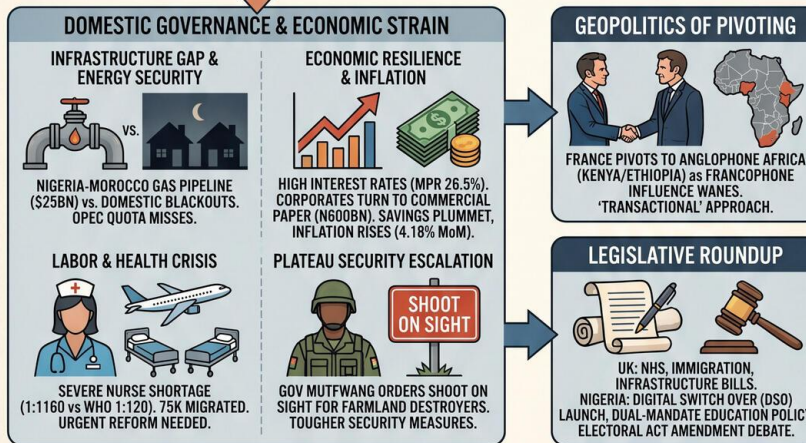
DOMESTIC GOVERNANCE & ECONOMIC STRAIN

INFRASTRUCTURE GAP & ENERGY SECURITY

VS.

NIGERIA-MOROCCO GAS PIPELINE ($25BN) VS. DOMESTIC BLACKOUTS. OPEC QUOTA MISSES.

ECONOMIC RESILIENCE & INFLATION

HIGH INTEREST RATES (MPR 26.5%). CORPORATES TURN TO COMMERCIAL PAPER (N600BN). SAVINGS PLUMMET, INFLATION RISES (4.18% MoM).

LABOR & HEALTH CRISIS

SEVERE NURSE SHORTAGE (1:1160 vs WHO 1:120). 75K MIGRATED. URGENT REFORM NEEDED.

PLATEAU SECURITY ESCALATION

SHOOT ON SIGHT

GOV MUTFWANG ORDERS SHOOT ON SIGHT FOR FARMLAND DESTROYERS. TOUGHER SECURITY MEASURES.

GEOPOLITICS OF PIVOTING

FRANCE PIVOTS TO ANGLOPHONE AFRICA (KENYA/ETHIOPIA) as FRANCOPHONE INFLUENCE WANES. 'TRANSACTIONAL' APPROACH.

LEGISLATIVE ROUNDUP

UK: NHS, IMMIGRATION, INFRASTRUCTURE BILLS. NIGERIA: DIGITAL SWITCH OVER (DSO) LAUNCH, DUAL-MANDATE EDUCATION POLIC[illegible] ELECTORAL ACT AMENDMENT DEBATE.